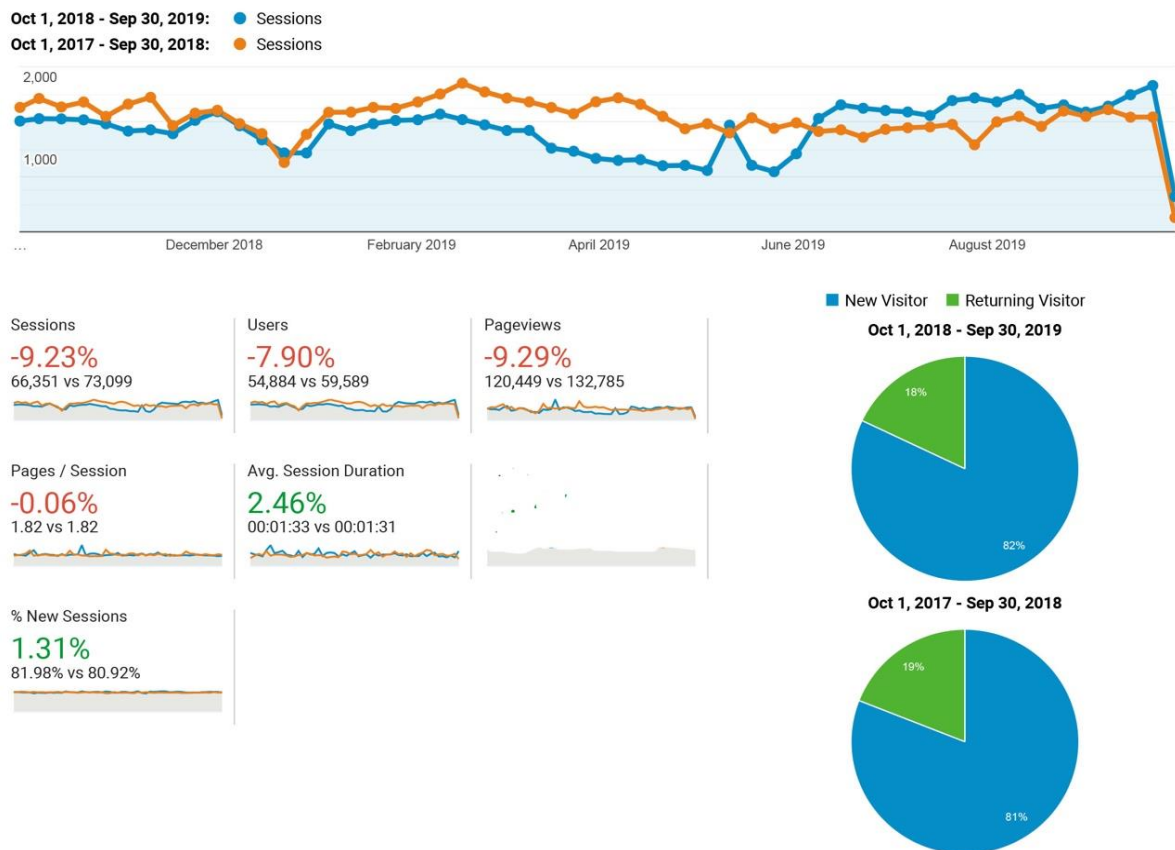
Oct 1, 2018 - Sep 30, 2019: Sessions
Oct 1, 2017 - Sep 30, 2018: Sessions

2,000
1,000

...
December 2018
February 2019
April 2019
June 2019
August 2019

Sessions
-9.23%
66,351 vs 73,099

Users
-7.90%
54,884 vs 59,589

Pageviews
-9.29%
120,449 vs 132,785

Pages / Session
-0.06%
1.82 vs 1.82

Avg. Session Duration
2.46%
00:01:33 vs 00:01:31

% New Sessions
1.31%
81.98% vs 80.92%

New Visitor Returning Visitor
Oct 1, 2018 - Sep 30, 2019
18%
82%

Oct 1, 2017 - Sep 30, 2018
19%
81%